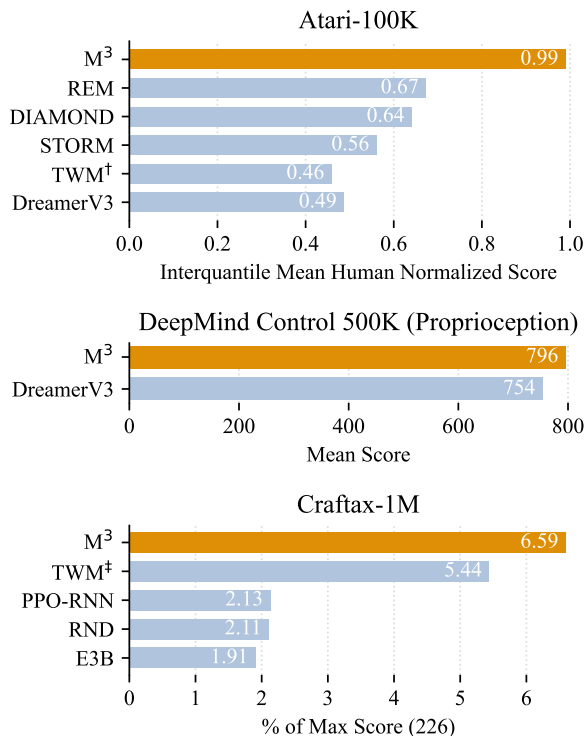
Atari-100K

$M^3$ 0.99
REM 0.67
DIAMOND 0.64
STORM 0.56
TWM$^\dagger$ 0.46
DreamerV3 0.49

0.0 0.2 0.4 0.6 0.8 1.0
Interquantile Mean Human Normalized Score

DeepMind Control 500K (Proprioception)

$M^3$ 796
DreamerV3 754

0 200 400 600 800
Mean Score

Craftax-1M

$M^3$ 6.59
TWM$^\ddagger$ 5.44
PPO-RNN 2.13
RND 2.11
E3B 1.91

0 1 2 3 4 5 6
% of Max Score (226)